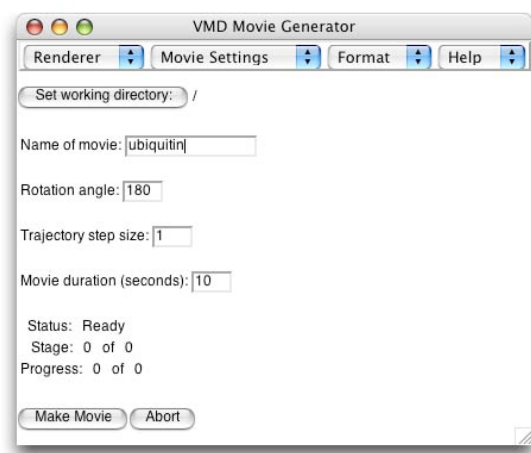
VMD Movie Generator

Renderer | Movie Settings | Format | Help

Set working directory: /

Name of movie: ubiquitin

Rotation angle: 180

Trajectory step size: 1

Movie duration (seconds): 10

Status: Ready
Stage: 0 of 0
Progress: 0 of 0

Make Movie | Abort